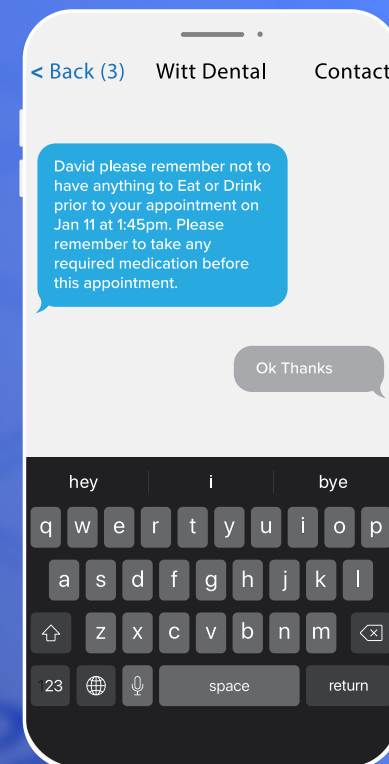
< Back (3) Witt Dental Contact

David please remember not to have anything to Eat or Drink prior to your appointment on Jan 11 at 1:45pm. Please remember to take any required medication before this appointment.

Ok Thanks

hey i bye

q w e r t y u i o p
a s d f g h j k l
z x c v b n m
123 space return